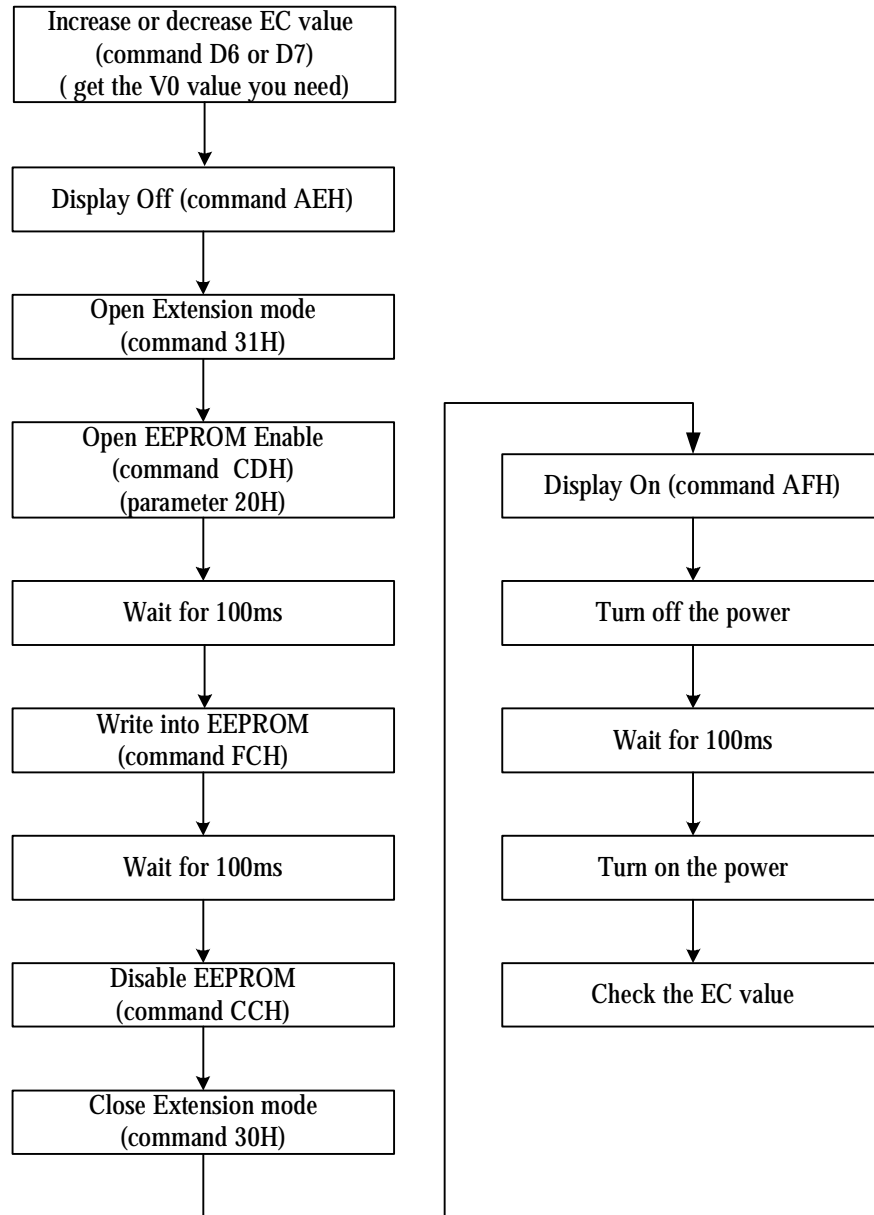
Increase or decrease EC value
(command D6 or D7)
( get the V0 value you need)

Display Off (command AEH)

Open Extension mode
(command 31H)

Open EEPROM Enable
(command CDH)
(parameter 20H)

Wait for 100ms

Write into EEPROM
(command FCH)

Wait for 100ms

Disable EEPROM
(command CCH)

Close Extension mode
(command 30H)

Display On (command AFH)

Turn off the power

Wait for 100ms

Turn on the power

Check the EC value